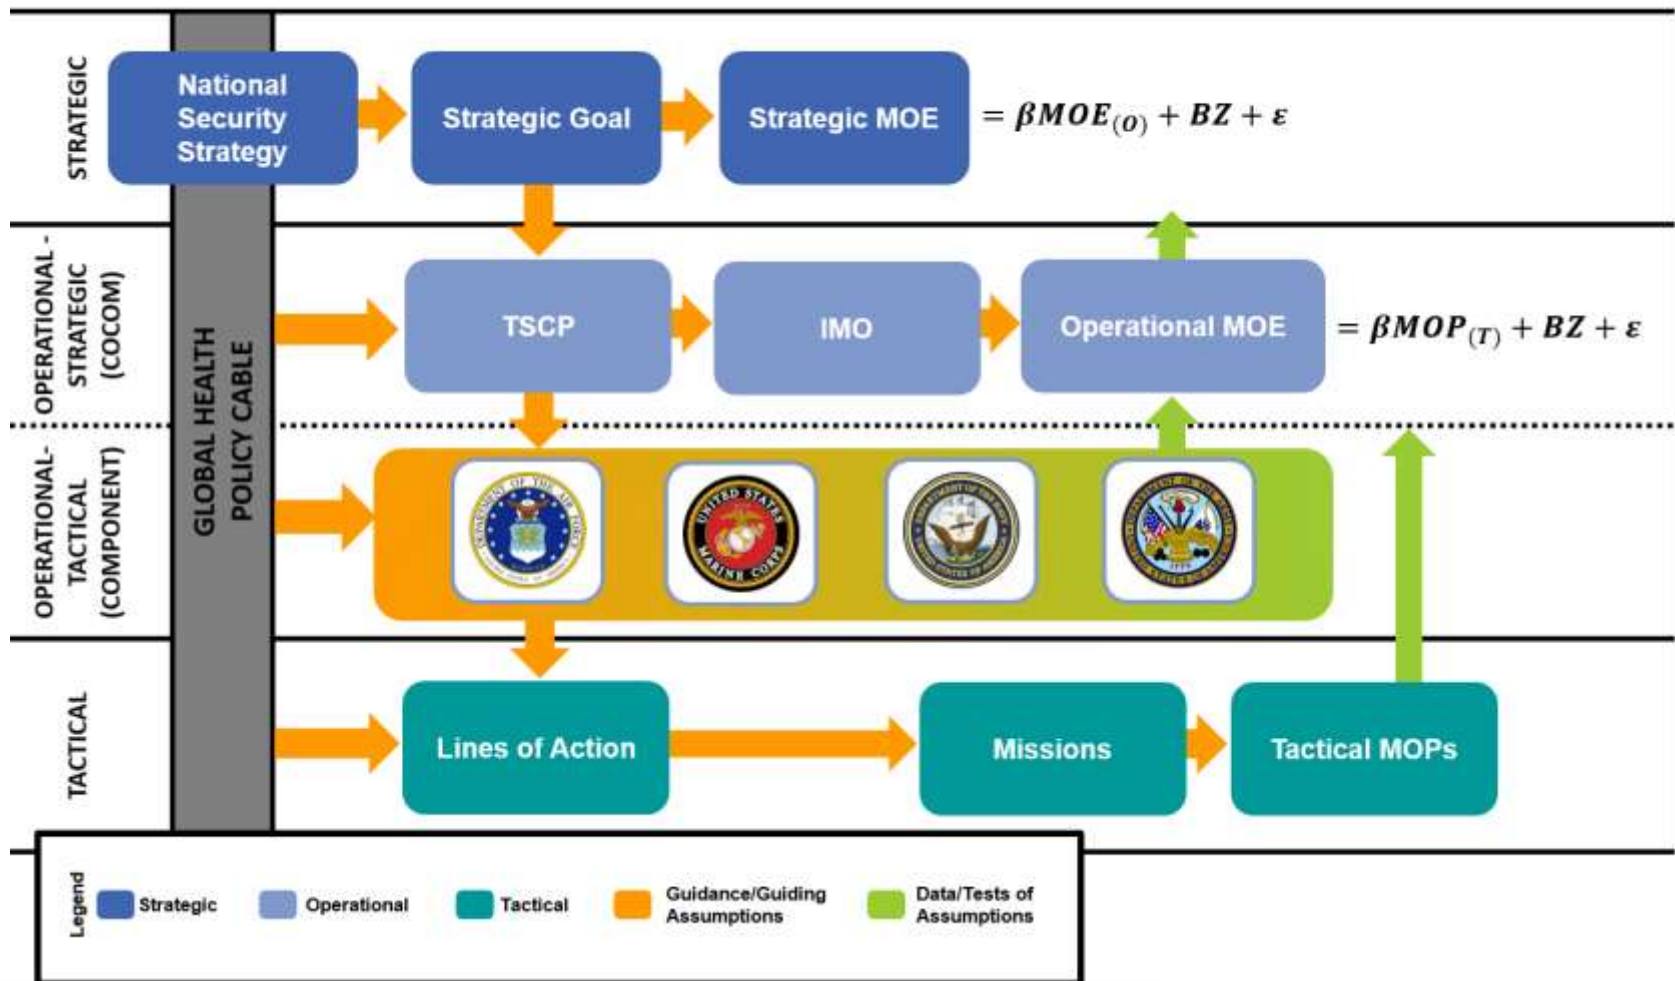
STRATEGIC

National Security Strategy

Strategic Goal

Strategic MOE

$= \beta MOE_{(O)} + BZ + \varepsilon$

OPERATIONAL - STRATEGIC (COCOM)

GLOBAL HEALTH POLICY CABLE

TSCP

IMO

Operational MOE

$= \beta MOP_{(T)} + BZ + \varepsilon$

OPERATIONAL- TACTICAL (COMPONENT)

DEPARTMENT OF THE AIR FORCE

UNITED STATES MARINE CORPS

DEPARTMENT OF THE NAVY UNITED STATES OF AMERICA

DEPARTMENT OF THE ARMY UNITED STATES OF AMERICA 1775

TACTICAL

Lines of Action

Missions

Tactical MOPs

Legend

Strategic

Operational

Tactical

Guidance/Guiding Assumptions

Data/Tests of Assumptions